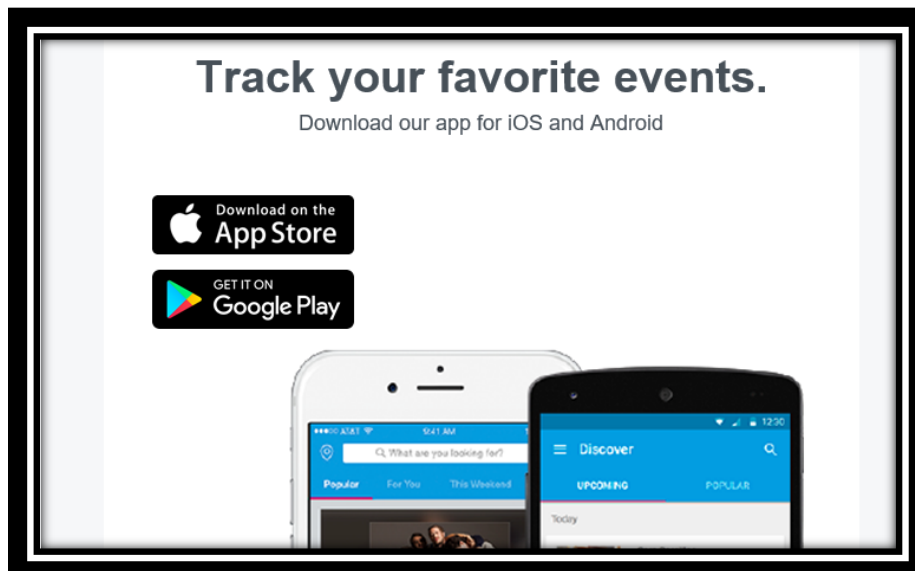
Track your favorite events.

Download our app for iOS and Android

Download on the App Store

GET IT ON Google Play

AT&T 9:41 AM

What are you looking for?

Popular For You This Weekend

12:30

Discover

UPCOMING POPULAR

Today